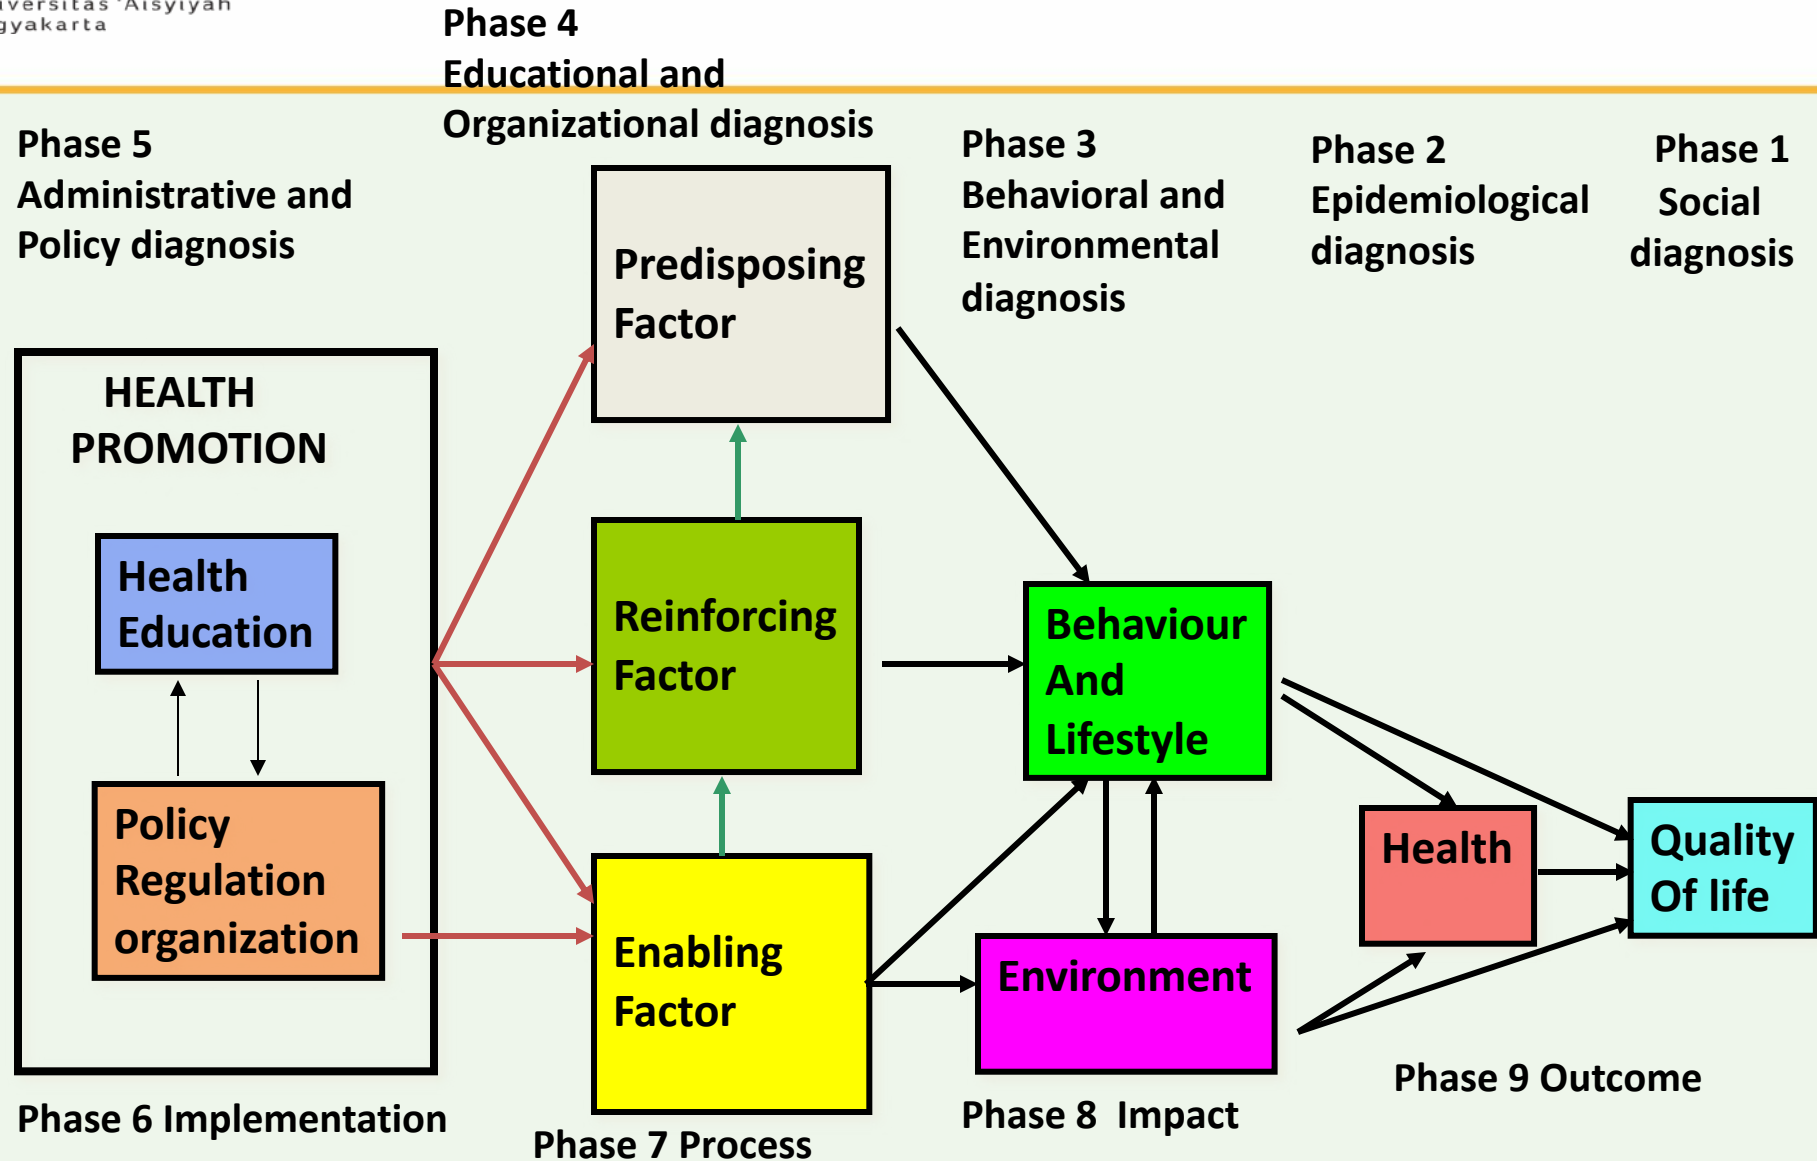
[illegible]versitas 'Aisyiyah
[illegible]gyakarta

Phase 4
Educational and
Organizational diagnosis

Phase 5
Administrative and
Policy diagnosis

Phase 3
Behavioral and
Environmental
diagnosis

Phase 2
Epidemiological
diagnosis

Phase 1
Social
diagnosis

Predisposing
Factor

HEALTH
PROMOTION

Health
Education

Policy
Regulation
organization

Reinforcing
Factor

Behaviour
And
Lifestyle

Health

Quality
Of life

Enabling
Factor

Environment

Phase 9 Outcome

Phase 6 Implementation

Phase 7 Process

Phase 8 Impact